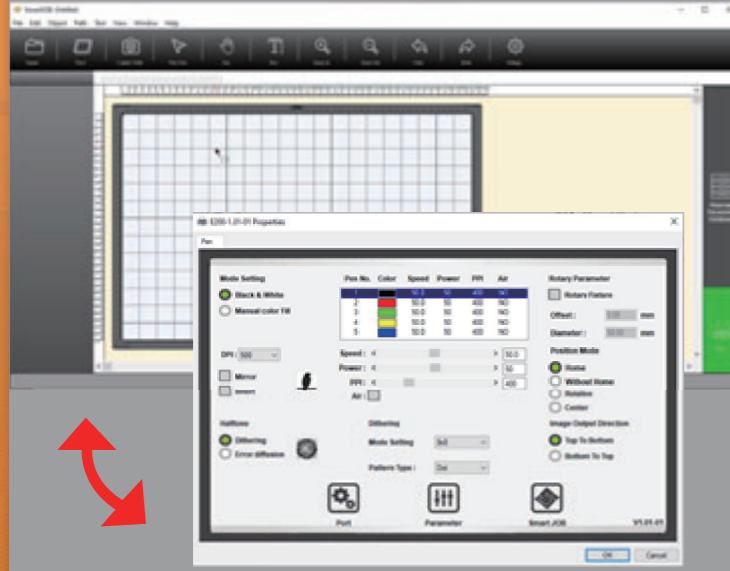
Pen

Mode Setting
Black & White
Manual color fill

DPI : 500

Mirror

Pen No. | Color | Speed | Power | PPI | Air
1 | | 50.0 | 50 | 400 | NO
2 | | 50.0 | 50 | 400 | NO
3 | | 50.0 | 50 | 400 | NO
4 | | 50.0 | 50 | 400 | NO
5 | | 50.0 | 50 | 400 | NO

Speed : < > 50.0
Power : < > 50
PPI : < > 400
Air :

Rotary Parameter
Rotary Fixture
Offset : mm
Diameter : mm

Position Mode
Home
Without Home
Relative
Center

Halftone
Dithering
Error diffusion

Dithering
Mode Setting 8x8
Pattern Type : Dot

Image Output Direction
Top To Bottom
Bottom To Top

Port
Parameter
Smart JOB
V1.01.01

OK
Cancel